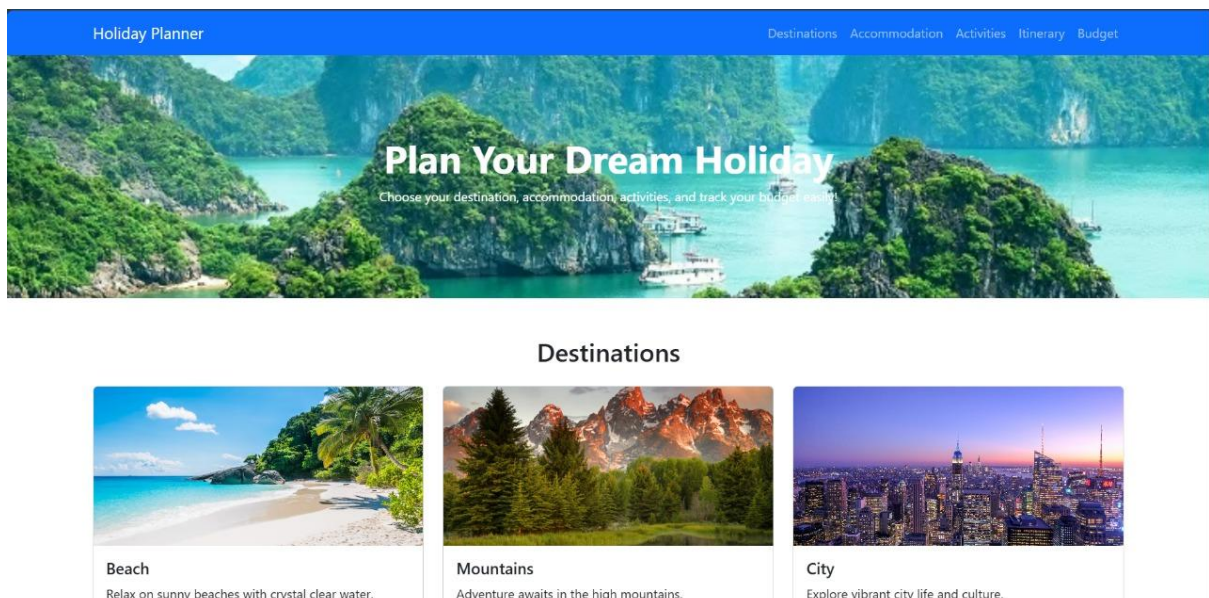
Holiday Planner

Destinations Accommodation Activities Itinerary Budget

Plan Your Dream Holiday

Choose your destination, accommodation, activities, and track your budget easily!

Destinations

Beach

Relax on sunny beaches with crystal clear water.

Mountains

Adventure awaits in the high mountains.

City

Explore vibrant city life and culture.